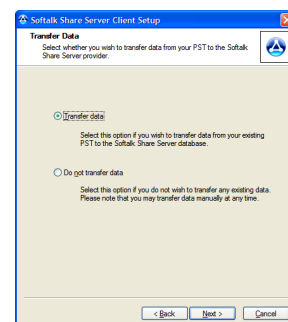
Softalk Share Server Client Setup

Transfer Data
Select whether you wish to transfer data from your PST to the Softalk Share Server provider.

Transfer data

Select this option if you wish to transfer data from your existing PST to the Softalk Share Server database.

Do not transfer data

Select this option if you do not wish to transfer any existing data. Please note that you may transfer data manually at any time.

< Back
Next >
Cancel